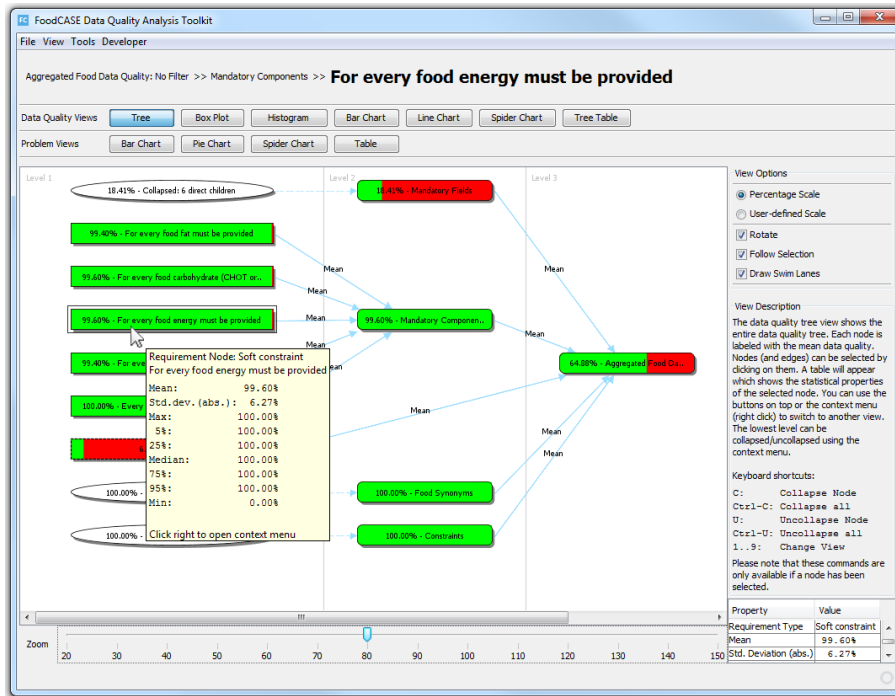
FoodCASE Data Quality Analysis Toolkit

File View Tools Developer

Aggregated Food Data Quality: No Filter >> Mandatory Components >> For every food energy must be provided

Data Quality Views Tree Box Plot Histogram Bar Chart Line Chart Spider Chart Tree Table

Problem Views Bar Chart Pie Chart Spider Chart Table

Level 1

Level 2

Level 3

18.41% - Collapsed: 6 direct children

18.41% - Mandatory Fields

99.40% - For every food fat must be provided

99.60% - For every food carbohydrate (CHOT or..

99.60% - For every food energy must be provided

99.60% - Mandatory Componen..

99.40% - For eve

100.00% - Every

64.88% - Aggregated Food Da..

100.00% - Food Synonyms

100.00% - Constraints

100.00% -

100.00% -

Mean

Mean

Mean

Mean

Mean

Mean

Mean

Mean

Mean

Mean

Requirement Node: Soft constraint
For every food energy must be provided

| | |
|---|---|
| Mean: | 99.60% |
| Std.dev.(abs.): | 6.27% |
| Max: | 100.00% |
| 5%: | 100.00% |
| 25%: | 100.00% |
| Median: | 100.00% |
| 75%: | 100.00% |
| 95%: | 100.00% |
| Min: | 0.00% |

Click right to open context menu

View Options

Percentage Scale

User-defined Scale

Rotate

Follow Selection

Draw Swim Lanes

View Description

The data quality tree view shows the entire data quality tree. Each node is labeled with the mean data quality. Nodes (and edges) can be selected by clicking on them. A table will appear which shows the statistical properties of the selected node. You can use the buttons on top or the context menu (right click) to switch to another view. The lowest level can be collapsed/uncollapsed using the context menu.

Keyboard shortcuts:

C: Collapse Node
Ctrl-C: Collapse all
U: Uncollapse Node
Ctrl-U: Uncollapse all
1..9: Change View

Please note that these commands are only available if a node has been selected.

| Property | Value |
|---|---|
| Requirement Type | Soft constraint |
| Mean | 99.60% |
| Std. Deviation (abs.) | 6.27% |

Zoom

20 30 40 50 60 70 80 90 100 110 120 130 140 150